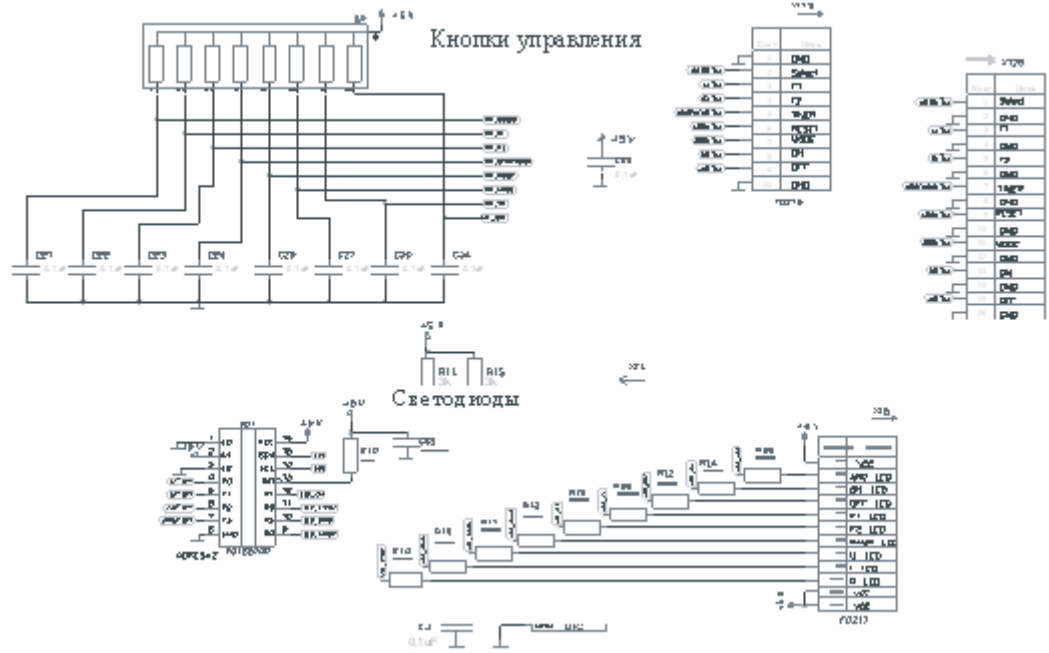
Кнопки управления

+5V

GND
Select
F1
F2
TRIGR
RESET
MODE
DN
OFF
GND

+5V

Select
GND
F1
GND
F2
GND
TRIGR
GND
RESET
GND
MODE
GND
DN
GND
OFF
GND

C1
C2
C3
C4
C5
C6
C7
C8

R11
R15

Светодиоды

R10

R12
R13
R14

VCC
APP_LED
DN_LED
OFF_LED
F1_LED
F2_LED
TRIGR_LED
U_LED
I_LED
R_LED
VCC
VCC

+5V

0,1uF